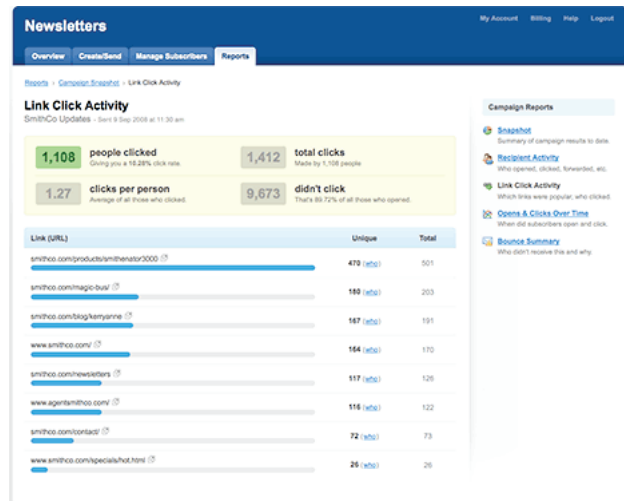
Newsletters

My Account Billing Help Logout

Overview Create/Send Manage Subscribers Reports

Reports › Campaign Snapshot › Link Click Activity

Link Click Activity
SmithCo Updates - Sent 9 Sep 2008 at 11:30 am

1,108 people clicked
Giving you a 10.28% click rate.

1,412 total clicks
Made by 1,108 people

1.27 clicks per person
Average of all those who clicked.

9,673 didn't click
That's 89.72% of all those who opened.

| Link (URL) | Unique | Total |
|---|---|---|
| smithco.com/products/smithenator3000 | 470 (who) | 501 |
| smithco.com/magic-bus/ | 180 (who) | 203 |
| smithco.com/blog/kerryanne | 167 (who) | 191 |
| www.smithco.com/ | 164 (who) | 170 |
| smithco.com/newsletters | 117 (who) | 126 |
| www.agentsmithco.com/ | 116 (who) | 122 |
| smithco.com/contact/ | 72 (who) | 73 |
| www.smithco.com/specials/hot.html | 26 (who) | 26 |

Campaign Reports

Snapshot
Summary of campaign results to date.

Recipient Activity
Who opened, clicked, forwarded, etc.

Link Click Activity
Which links were popular, who clicked.

Opens & Clicks Over Time
When did subscribers open and click.

Bounce Summary
Who didn't receive this and why.